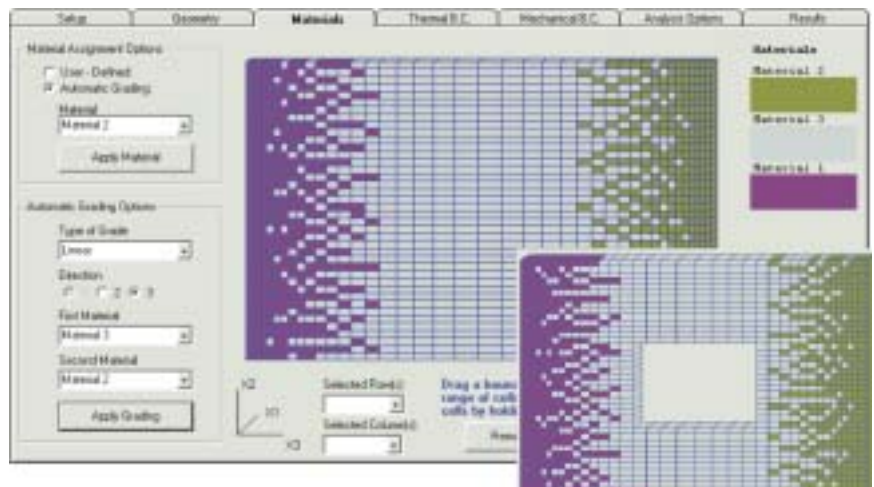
Setup | Geometry | Materials | Thermal B.C. | Mechanical B.C. | Analysis Options | Results

Material Assignment Options
User - Defined
Automatic Grading
Material
Material 2
Apply Material

Automatic Grading Options
Type of Grade
Linear
Direction
1 2 3
First Material
Material 3
Second Material
Material 2
Apply Grading

Materials
Material 2
Material 3
Material 1

X2
X1
X3
Selected Row(s)
Selected Column(s)
Drag a bound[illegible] range of cells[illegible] cells by hold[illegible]
Rese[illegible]